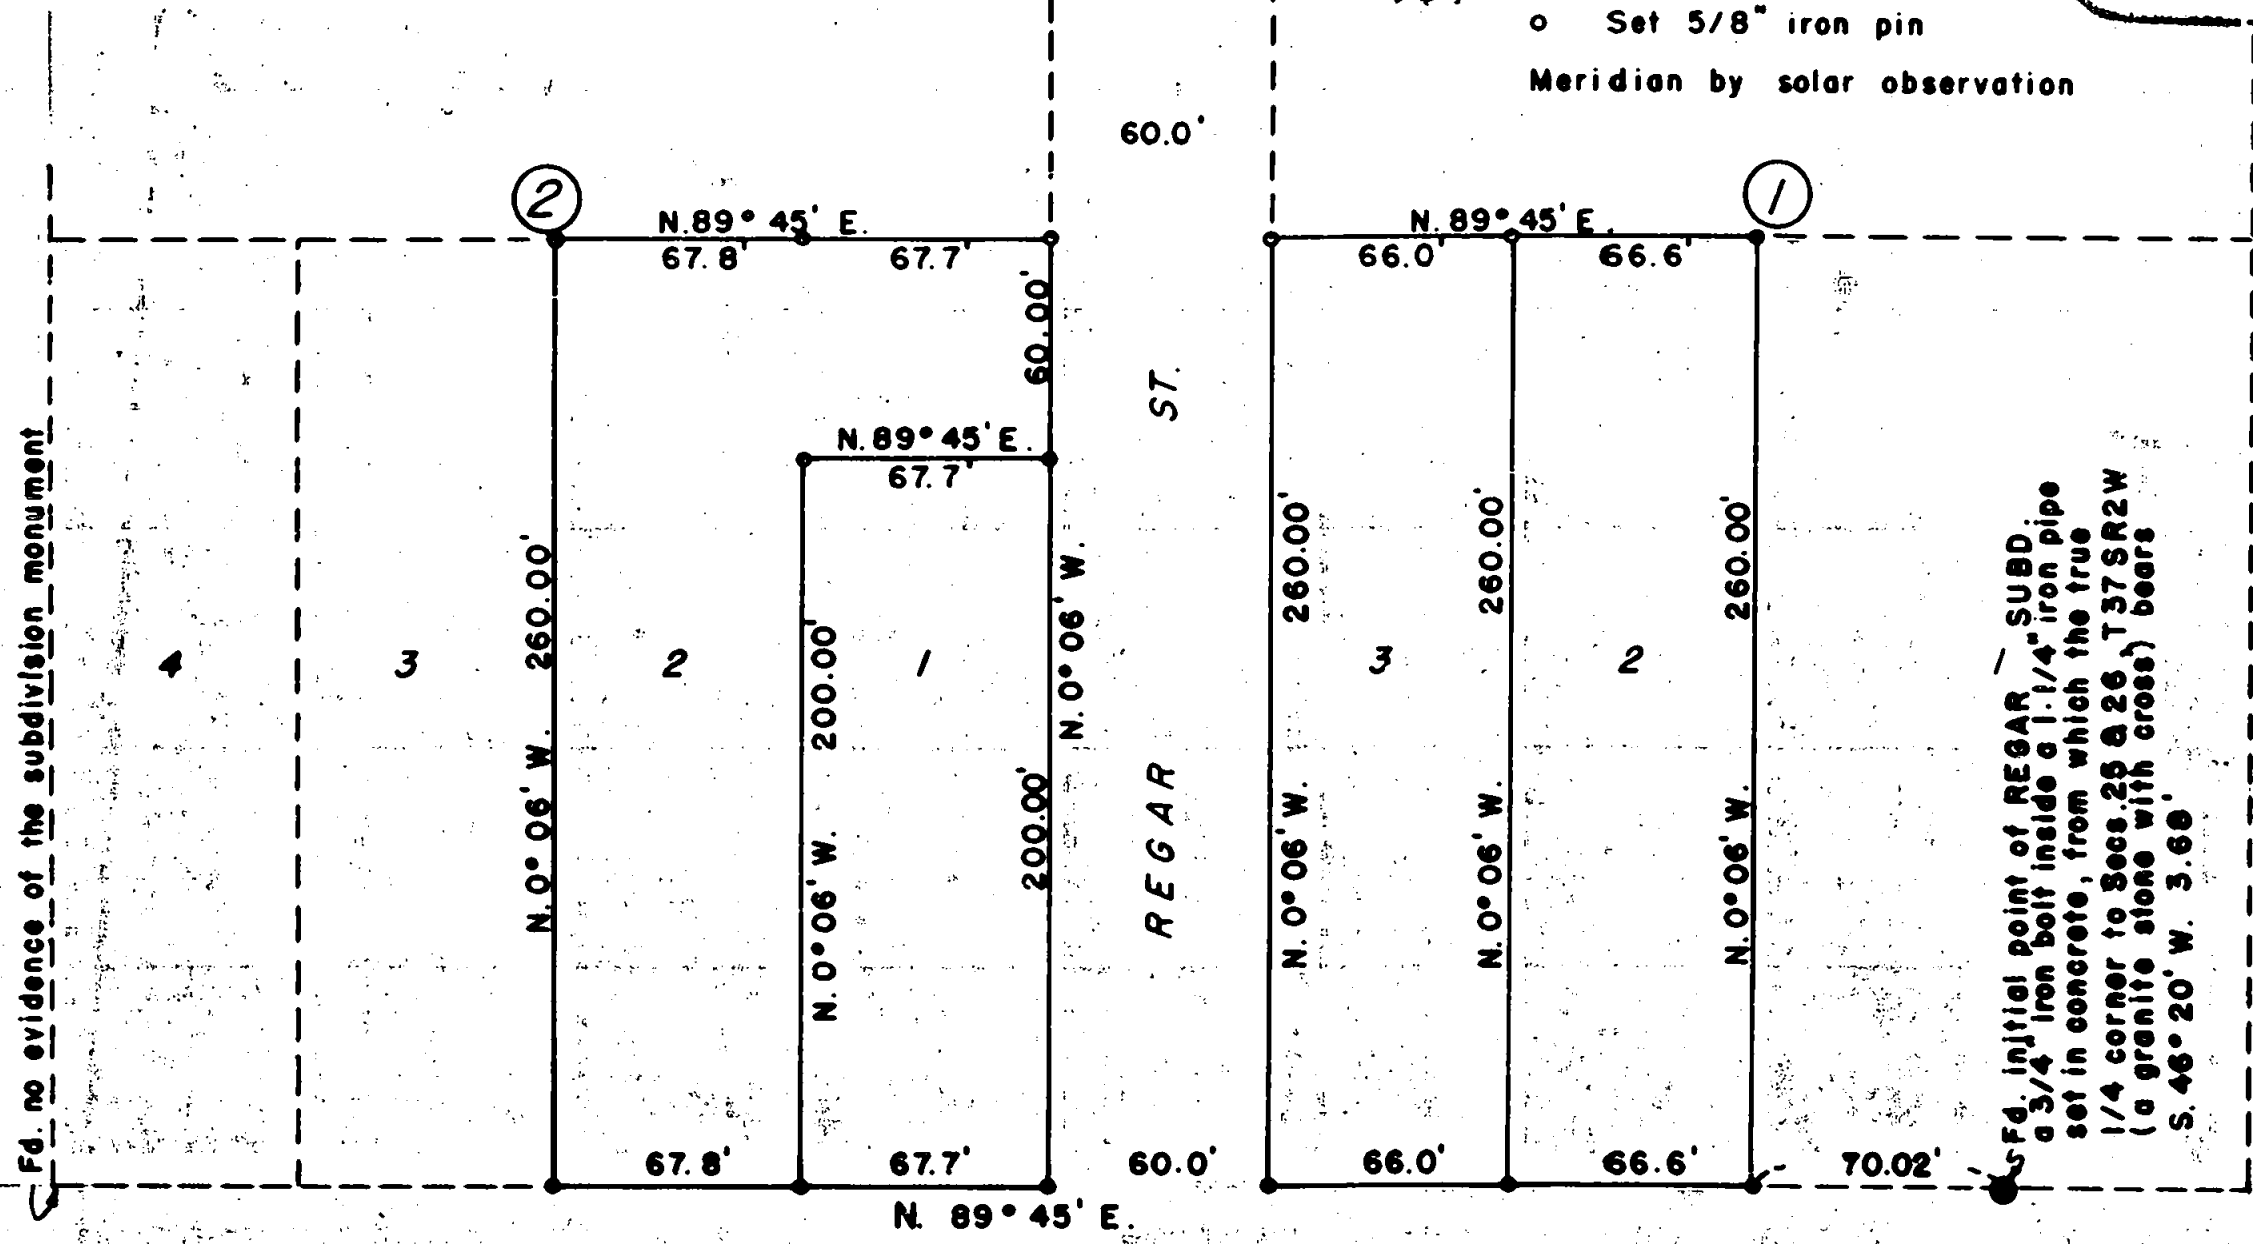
o Set 5/8" iron pin

Meridian by solar observation

60.0'

2

N.89° 45' E.

67.8'

67.7'

60.00'

N.89° 45' E.

67.7'

ST.

N.89° 45' E.

66.0'

66.6'

1

Fd. no evidence of the subdivision monument

4

3

260.00'

N.0° 06' W.

2

200.00'

N.0° 06' W.

1

N.0° 06' W.

200.00'

REGAR

260.00'

N.0° 06' W.

3

260.00'

N.0° 06' W.

2

260.00'

N.0° 06' W.

Fd. initial point of REGAR SUBD. a 3/4" iron bolt inside a 1 1/4" iron pipe set in concrete, from which the true 1/4 corner to Secs. 25 & 26, T37SR2W (a granite stone with cross) bears S. 46° 20' W. 3.68'

67.8'

67.7'

60.0'

66.0'

66.6'

70.02'

N. 89° 45' E.